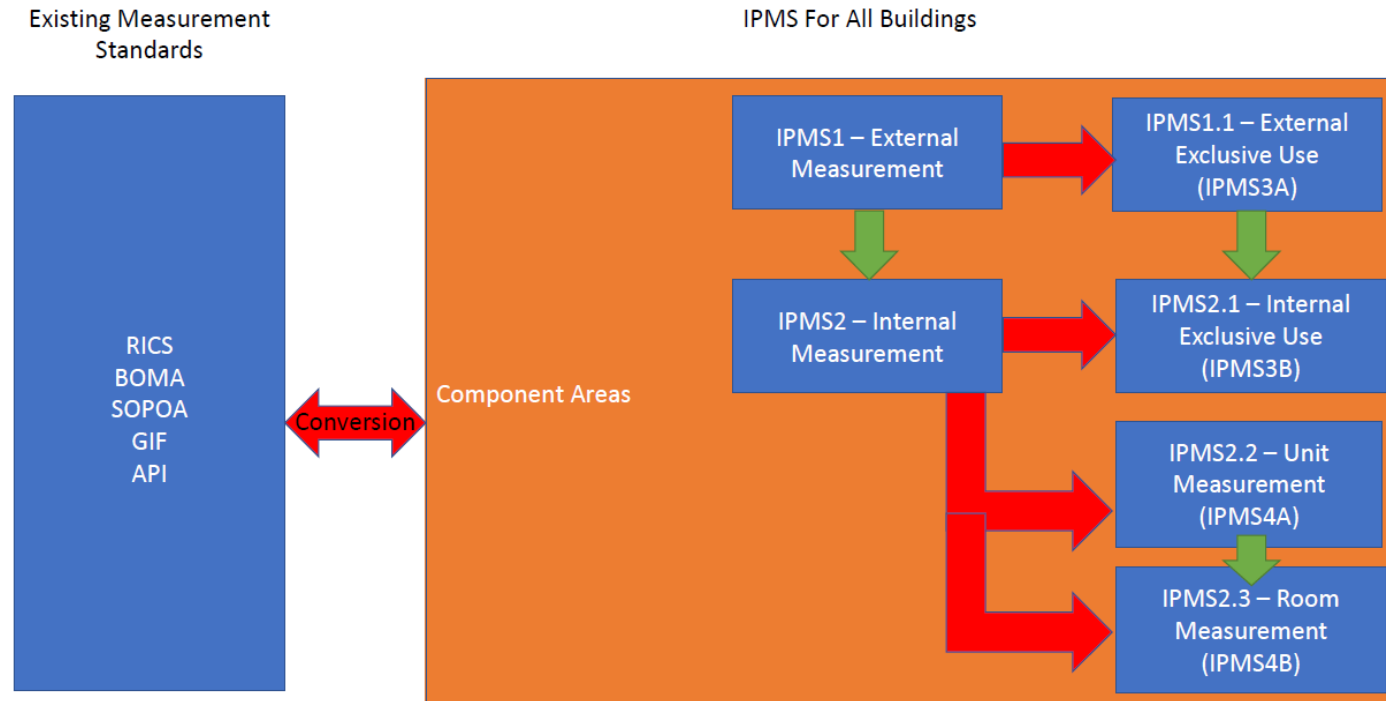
Existing Measurement Standards

IPMS For All Buildings

RICS
BOMA
SOPOA
GIF
API

Conversion

Component Areas

IPMS1 – External Measurement

IPMS1.1 – External Exclusive Use (IPMS3A)

IPMS2 – Internal Measurement

IPMS2.1 – Internal Exclusive Use (IPMS3B)

IPMS2.2 – Unit Measurement (IPMS4A)

IPMS2.3 – Room Measurement (IPMS4B)